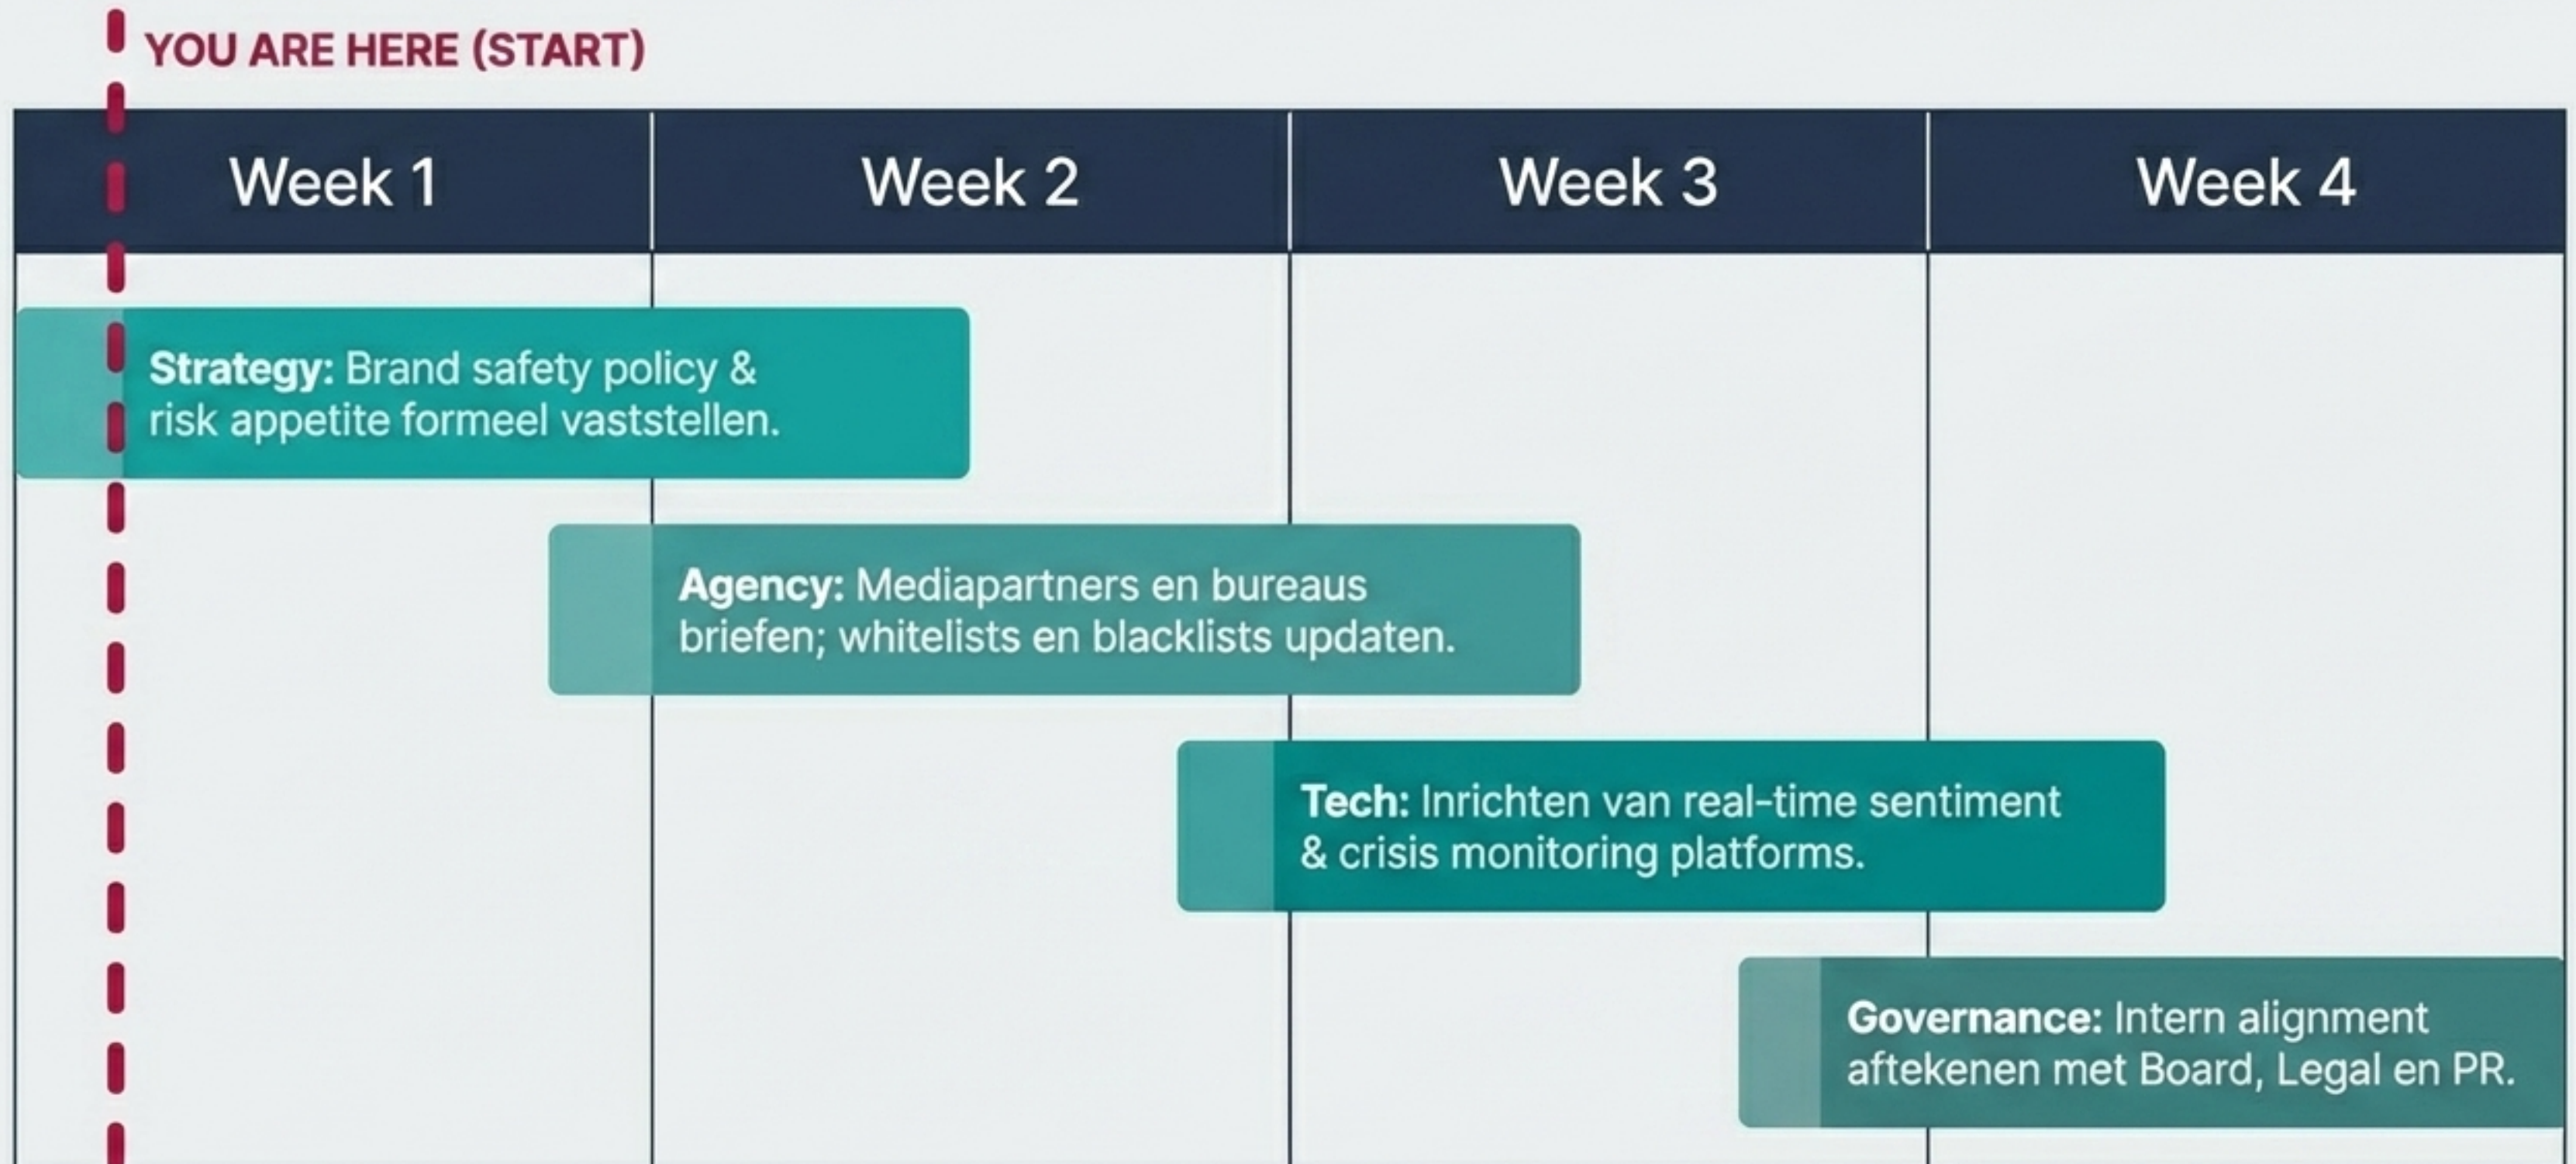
YOU ARE HERE (START)

Week 1

Week 2

Week 3

Week 4

**Strategy:** Brand safety policy & risk appetite formeel vaststellen.

**Agency:** Mediapartners en bureaus briefen; whitelists en blacklists updaten.

**Tech:** Inrichten van real-time sentiment & crisis monitoring platforms.

**Governance:** Intern alignment aftekenen met Board, Legal en PR.